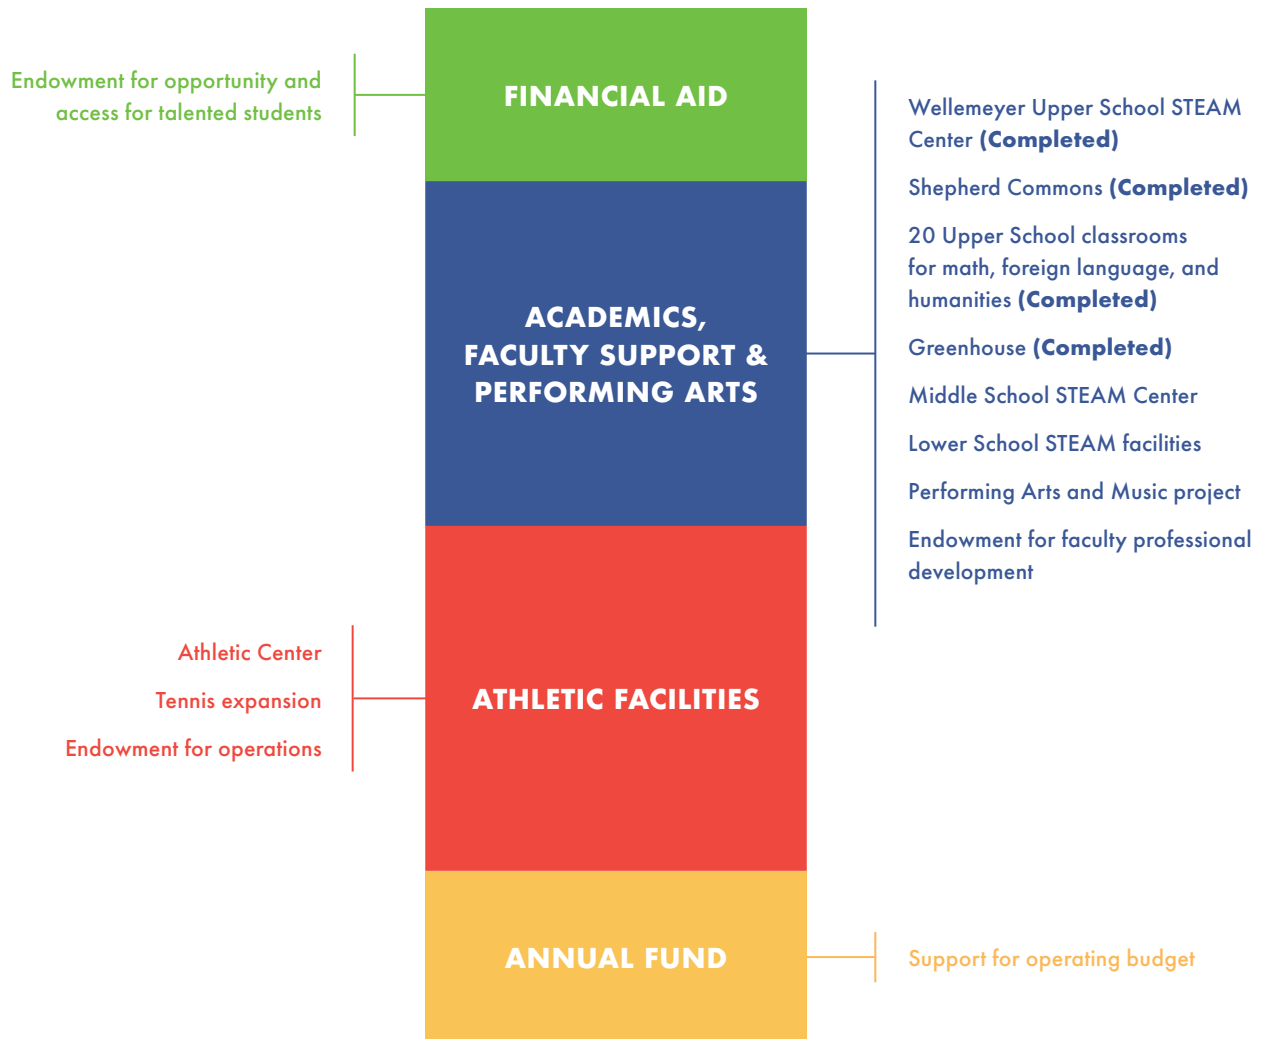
Endowment for opportunity and access for talented students

FINANCIAL AID

Wellemeyer Upper School STEAM Center (Completed)

Shepherd Commons (Completed)

20 Upper School classrooms for math, foreign language, and humanities (Completed)

Greenhouse (Completed)

Middle School STEAM Center

Lower School STEAM facilities

Performing Arts and Music project

Endowment for faculty professional development

ACADEMICS, FACULTY SUPPORT & PERFORMING ARTS

Athletic Center

Tennis expansion

Endowment for operations

ATHLETIC FACILITIES

ANNUAL FUND

Support for operating budget